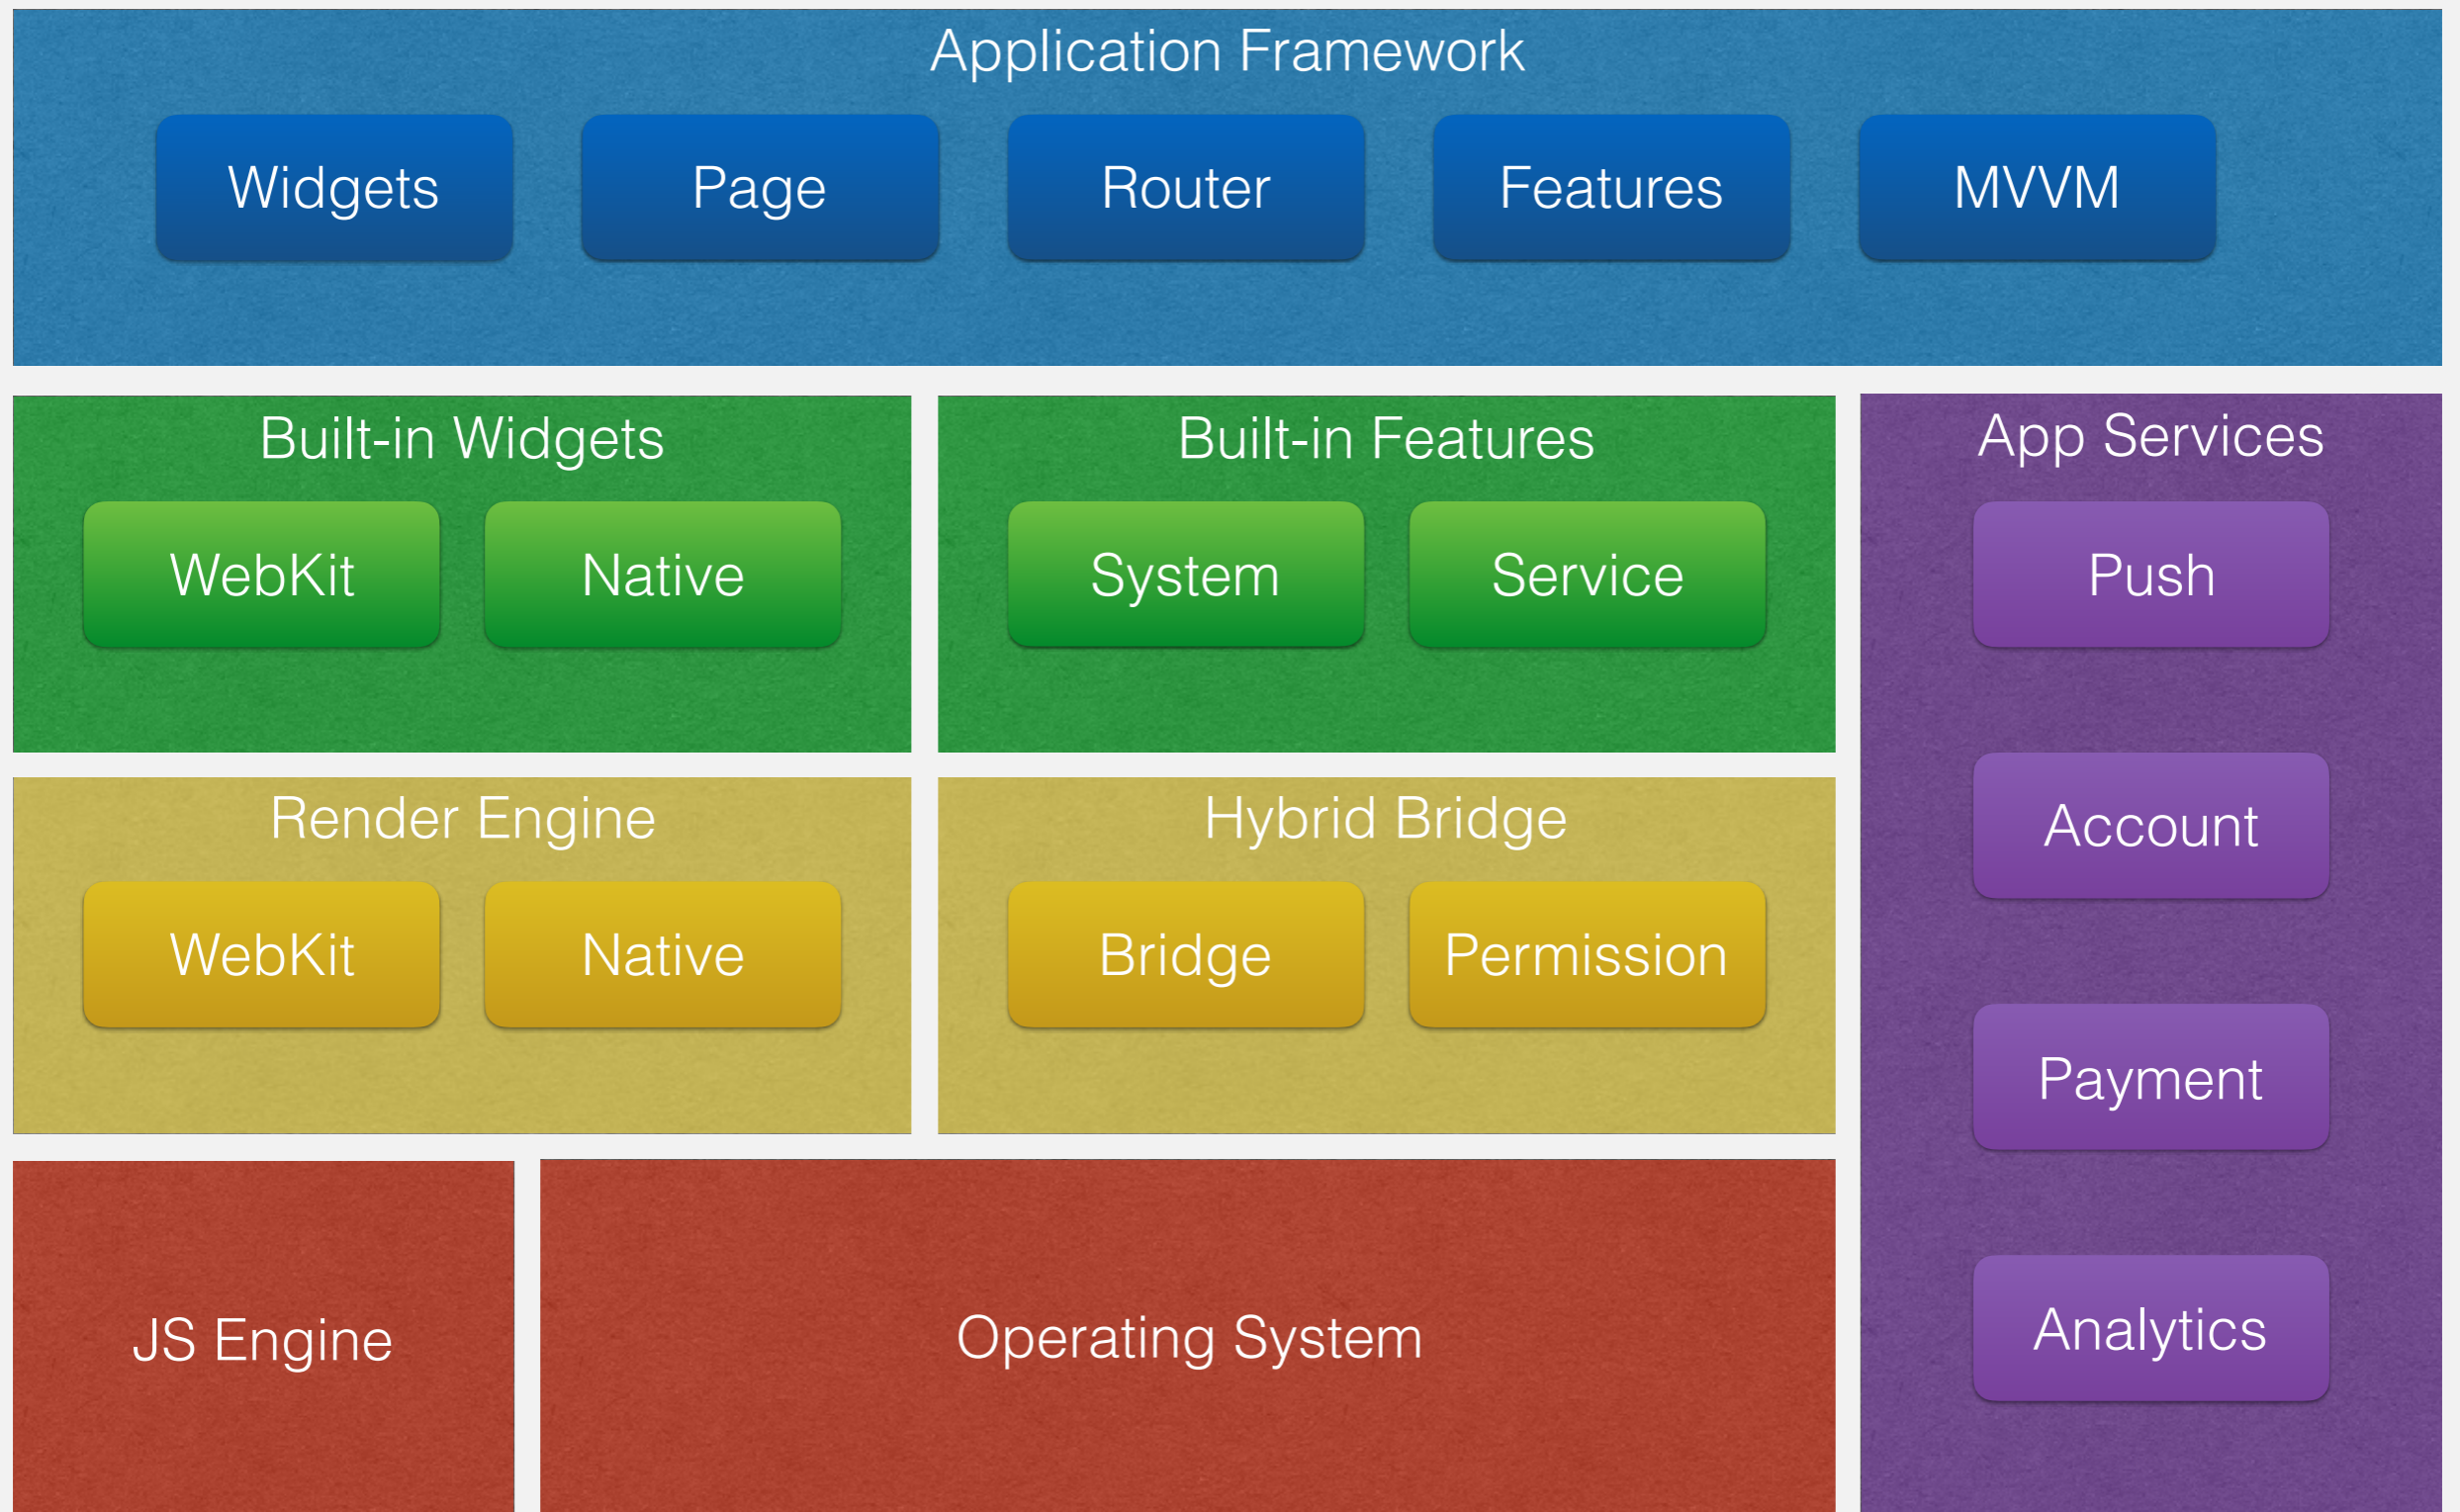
Application Framework

Widgets

Page

Router

Features

MVVM

Built-in Widgets

WebKit

Native

Built-in Features

System

Service

App Services

Push

Account

Payment

Analytics

Render Engine

WebKit

Native

Hybrid Bridge

Bridge

Permission

JS Engine

Operating System